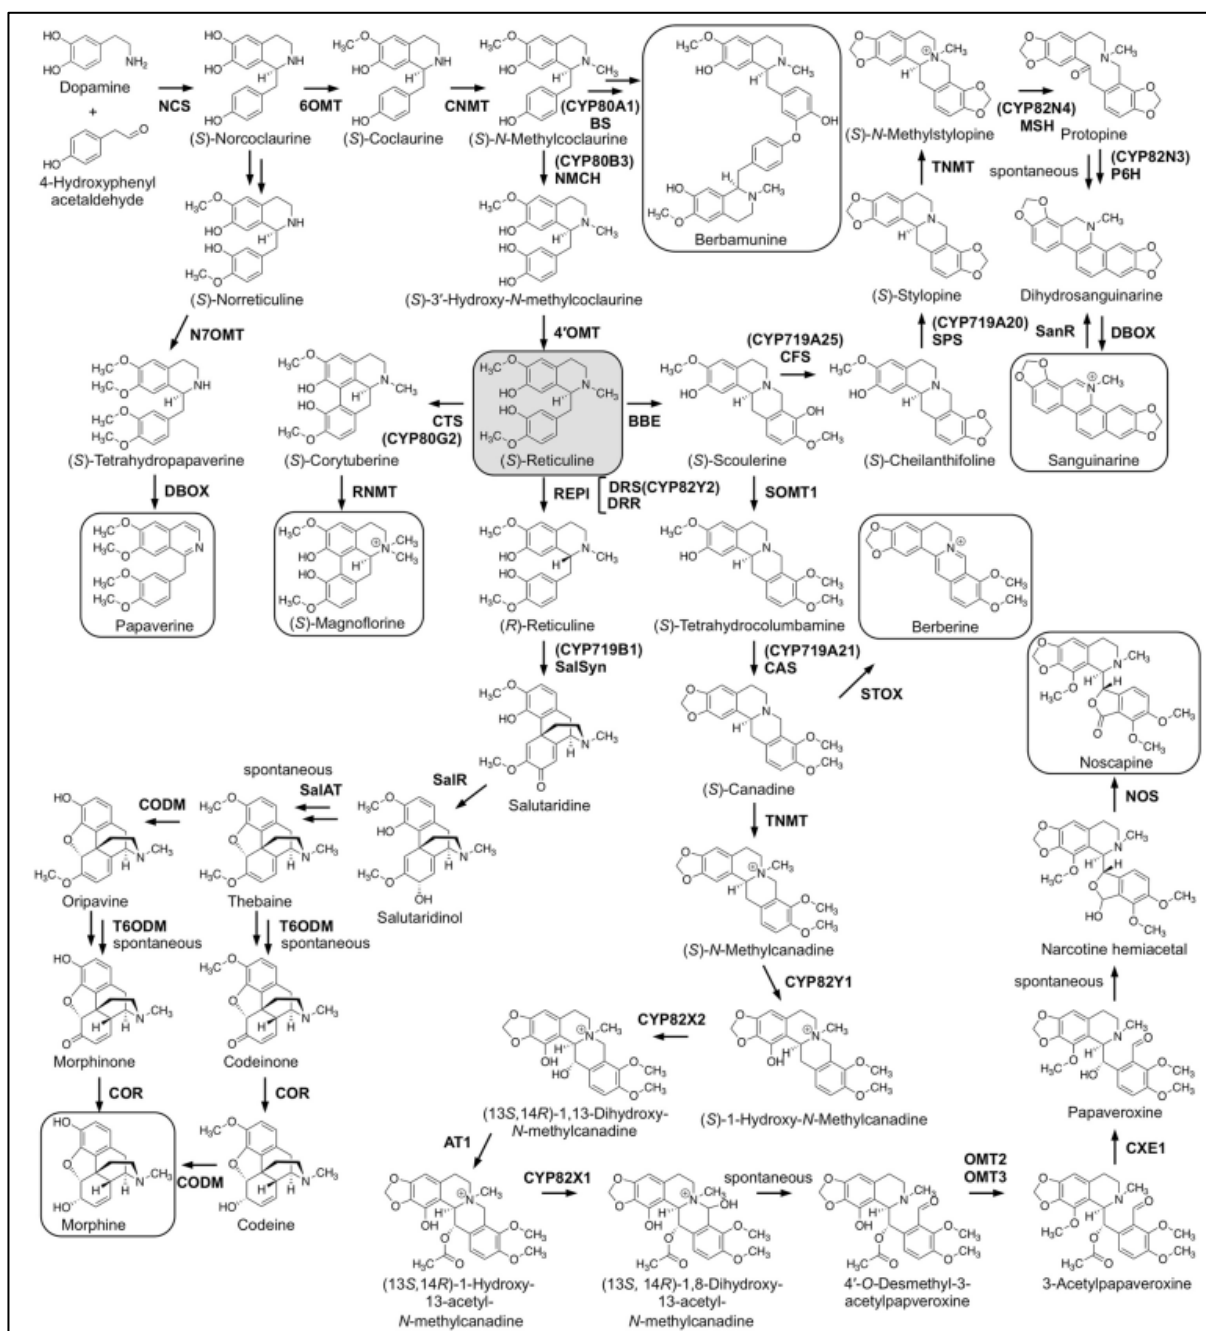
Dopamine
+
4-Hydroxyphenyl acetaldehyde
NCS
(S)-Norcoclaurine
6OMT
(S)-Coclaurine
CNMT
(S)-N-Methylcoclaurine
(CYP80A1) BS
Berbamunine
(S)-N-Methylstylopine
(CYP82N4) MSH
Protopine
(CYP80B3) NMCH
(S)-Norreticuline
(S)-3′-Hydroxy-N-methylcoclaurine
TNMT
spontaneous
(CYP82N3) P6H
(S)-Stylopine
Dihydrosanguinarine
N7OMT
4′OMT
(CYP719A25) CFS
(CYP719A20) SPS
SanR
DBOX
CTS (CYP80G2)
BBE
(S)-Tetrahydropapaverine
(S)-Corytuberine
(S)-Reticuline
(S)-Scoulerine
(S)-Cheilanthifoline
Sanguinarine
DBOX
RNMT
REPI
DRS(CYP82Y2) DRR
SOMT1
Papaverine
(S)-Magnoflorine
(R)-Reticuline
(S)-Tetrahydrocolumbamine
Berberine
(CYP719B1) SalSyn
(CYP719A21) CAS
STOX
Noscapine
Salutaridine
(S)-Canadine
spontaneous
SalAT
SalR
CODM
NOS
TNMT
Oripavine
Thebaine
Salutaridinol
T6ODM spontaneous
T6ODM spontaneous
(S)-N-Methylcanadine
Narcotine hemiacetal
CYP82Y1
spontaneous
CYP82X2
Morphinone
Codeinone
COR
COR
(13S,14R)-1,13-Dihydroxy-N-methylcanadine
(S)-1-Hydroxy-N-Methylcanadine
Papaveroxine
AT1
CYP82X1
spontaneous
OMT2 OMT3
CXE1
CODM
Morphine
Codeine
(13S,14R)-1-Hydroxy-13-acetyl-N-methylcanadine
(13S, 14R)-1,8-Dihydroxy-13-acetyl-N-methylcanadine
4′-O-Desmethyl-3-acetylpapveroxine
3-Acetylpapaveroxine